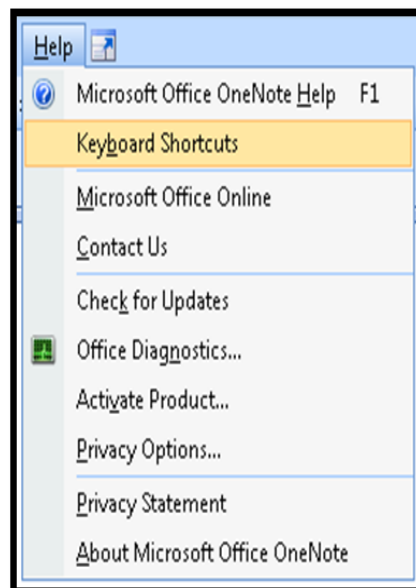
Help

Microsoft Office OneNote Help F1

Keyboard Shortcuts

Microsoft Office Online

Contact Us

Check for Updates

Office Diagnostics...

Activate Product...

Privacy Options...

Privacy Statement

About Microsoft Office OneNote